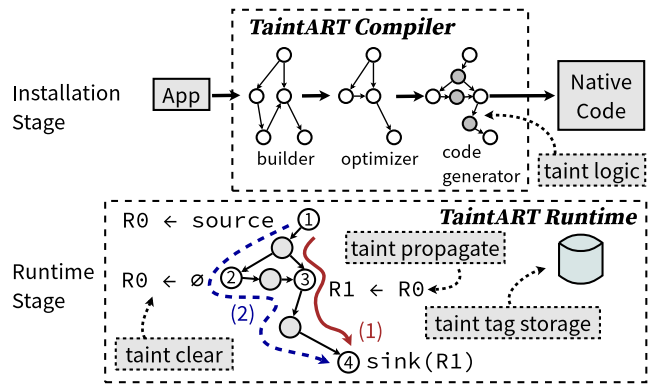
TaintART Compiler

Installation Stage

App

builder

optimizer

code generator

Native Code

taint logic

TaintART Runtime

R0 ← source

1

Runtime Stage

R0 ← ∅

2

3

taint propagate

R1 ← R0

(2)

(1)

taint clear

4

sink(R1)

taint tag storage